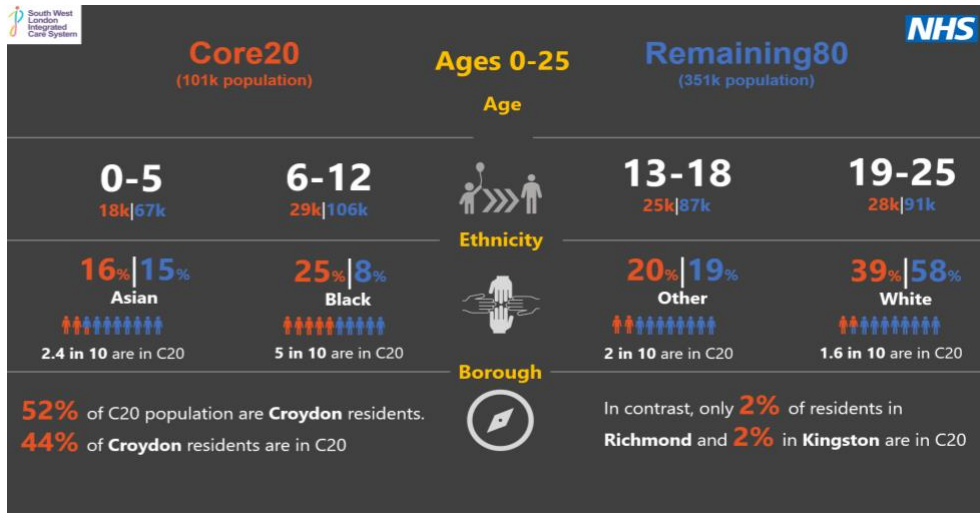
South West London Integrated Care System

NHS

Core20
(101k population)

Ages 0-25

Remaining80
(351k population)

Age

0-5
18k|67k

6-12
29k|106k

13-18
25k|87k

19-25
28k|91k

Ethnicity

16%|15%
Asian
2.4 in 10 are in C20

25%|8%
Black
5 in 10 are in C20

20%|19%
Other
2 in 10 are in C20

39%|58%
White
1.6 in 10 are in C20

Borough

52% of C20 population are Croydon residents.
44% of Croydon residents are in C20

In contrast, only 2% of residents in Richmond and 2% in Kingston are in C20